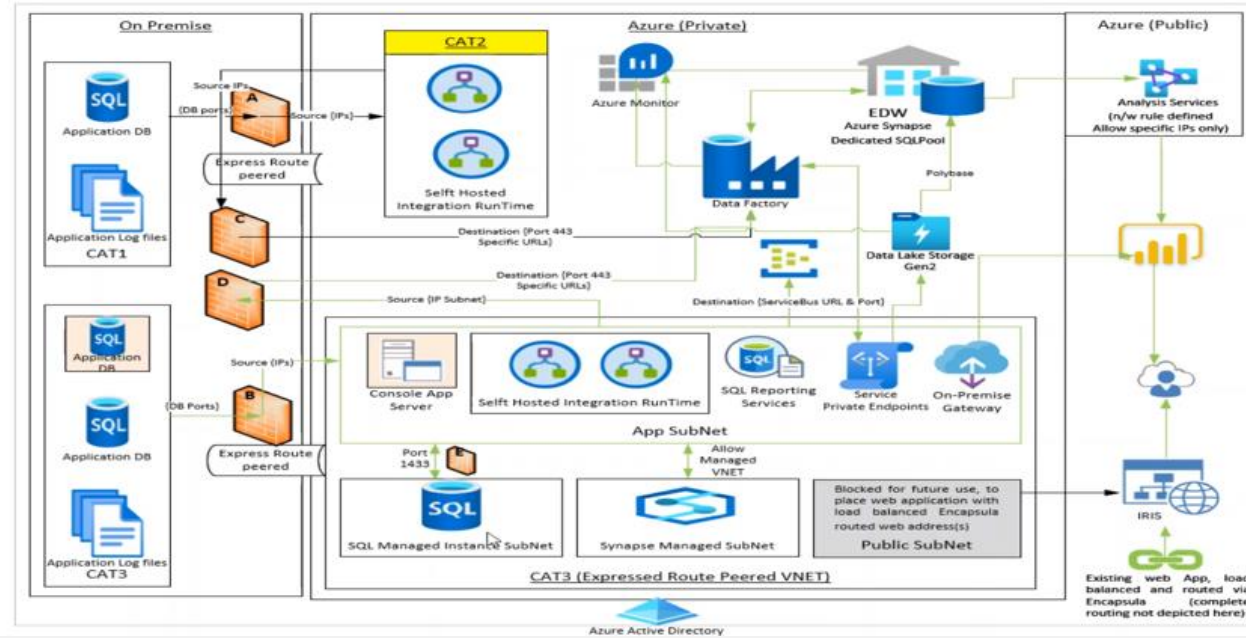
On Premise

SQL
Application DB

Application Log files
CAT1

Source IPs
(DB ports)
A
Source (IPx)
Express Route peered
C
D

SQL
Application DB

SQL
Application DB

Application Log files
CAT3

Source (IPs)
(DB Ports)
B
Express Route peered

Azure (Private)

CAT2
Selft Hosted Integration RunTime

Azure Monitor

EDW
Azure Synapse
Dedicated SQLPool

Data Factory

Polybase

Destination (Port 443 Specific URLs)

Destination (Port 443 Specific URLs)

Data Lake Storage Gen2

Source (IP Subnet)

Destination (ServiceBus URL & Port)

Console App Server

Selft Hosted Integration RunTime

SQL
SQL Reporting Services

Service Private Endpoints

On-Premise Gateway

App SubNet

Port 1433
E

Allow Managed VNET

SQL
SQL Managed Instance SubNet

Synapse Managed SubNet

Blocked for future use, to place web application with load balanced Encapsula routed web address(s)
Public SubNet

CAT3 (Expressed Route Peered VNET)

Azure Active Directory

Azure (Public)

Analysis Services
(n/w rule defined
Allow specific IPs only)

IRIS

Existing web App, load balanced and routed via Encapsula (complete routing not depicted here)